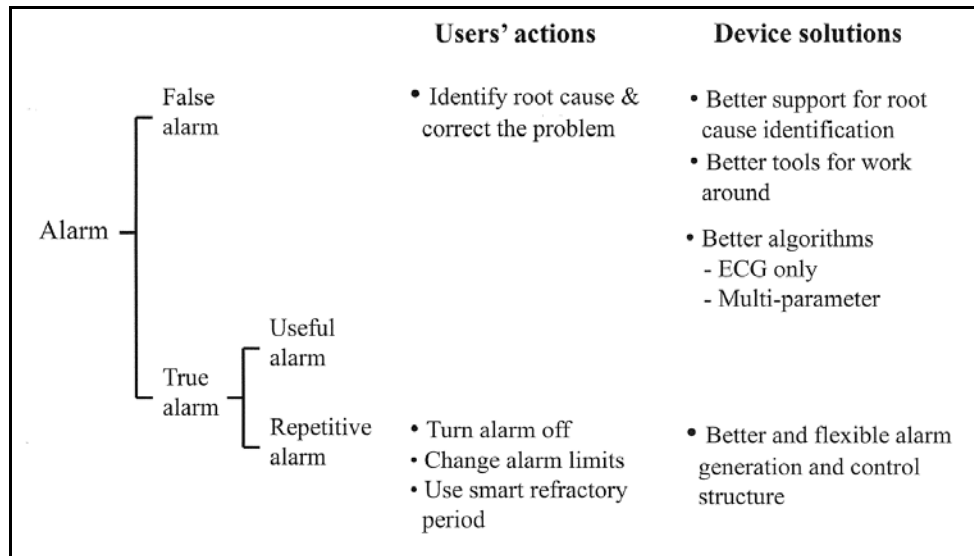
Users' actions

Device solutions

Alarm

False alarm

• Identify root cause & correct the problem

• Better support for root cause identification
• Better tools for work around

• Better algorithms
- ECG only
- Multi-parameter

True alarm

Useful alarm

Repetitive alarm

• Turn alarm off
• Change alarm limits
• Use smart refractory period

• Better and flexible alarm generation and control structure